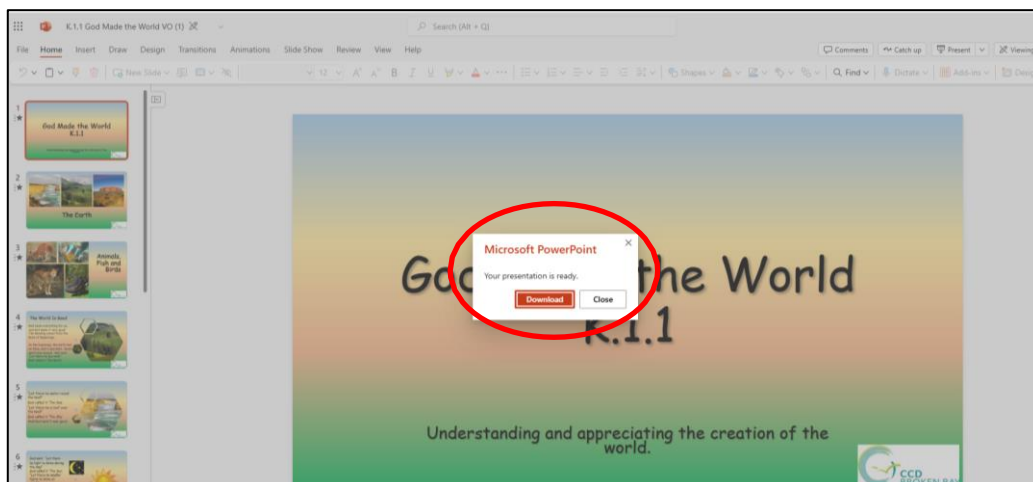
K.1.1 God Made the World VO (1)

Search (Alt + Q)

File Home Insert Draw Design Transitions Animations Slide Show Review View Help

Comments Catch up Present Viewing

New Slide

12

Shapes

Find

Dictate

Add-ins

Designer

1
God Made the World
K.1.1

2
The Earth

3
Animals, Fish and Birds

4
The World Is Good

5

6

Microsoft PowerPoint

Your presentation is ready.

Download Close

God Made the World
K.1.1

Understanding and appreciating the creation of the world.

CCD
BROKEN BAY